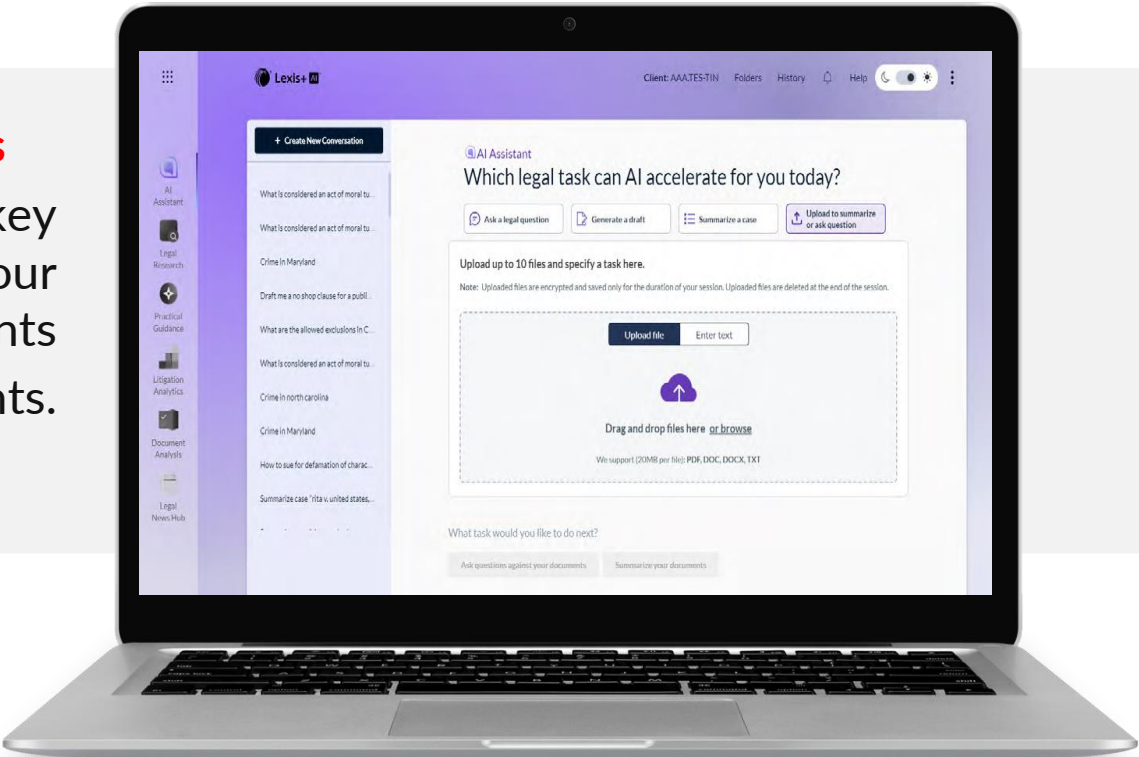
s
key
our
nts
nts.

Lexis+ AI

Client: AAA,TES-TIN Folders History Help

AI Assistant
Legal Research
Practical Guidance
Litigation Analytics
Document Analysis
Legal News Hub

+ Create New Conversation

What is considered an act of moral tu...
What is considered an act of moral tu...
Crime in Maryland
Draft me a no shop clause for a publi...
What are the allowed exclusions in C...
What is considered an act of moral tu...
Crime in north carolina
Crime in Maryland
How to sue for defamation of charac...
Summarize case "rita v. united states,...

AI Assistant
Which legal task can AI accelerate for you today?

Ask a legal question
Generate a draft
Summarize a case
Upload to summarize or ask question

Upload up to 10 files and specify a task here.

Note: Uploaded files are encrypted and saved only for the duration of your session. Uploaded files are deleted at the end of the session.

Upload file
Enter text

Drag and drop files here or browse

We support (20MB per file): PDF, DOC, DOCX, TXT

What task would you like to do next?

Ask questions against your documents
Summarize your documents